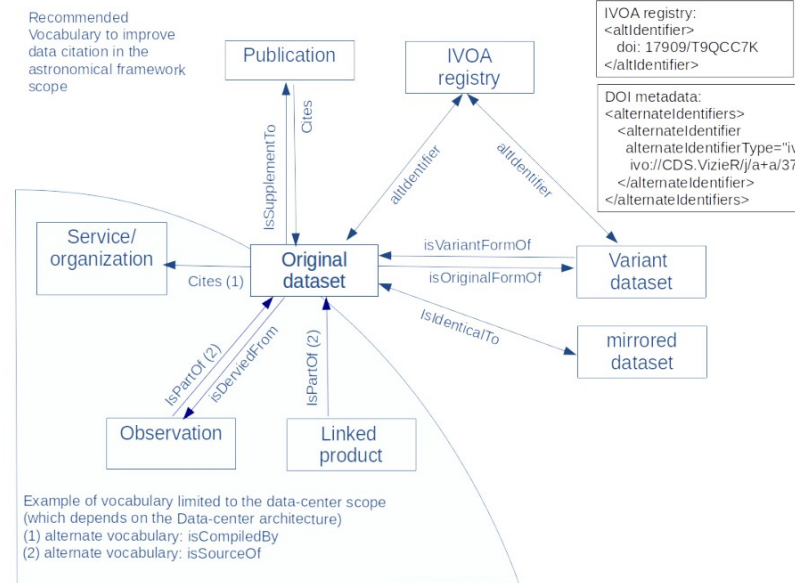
Recommended Vocabulary to improve data citation in the astronomical framework scope

Publication

IVOA registry

IVOA registry:
<altIdentifier>
doi: 17909/T9QCC7K
</altIdentifier>

DOI metadata:
<alternateIdentifiers>
<alternateIdentifier
alternateIdentifierType="iv
ivo://CDS.VizieR/j/a+a/37
</alternateIdentifier>
</alternateIdentifiers>

IsSupplementTo

Cites

altIdentifier

altIdentifier

Service/ organization

Cites (1)

Original dataset

isVariantFormOf

isOriginalFormOf

Variant dataset

IsIdenticalTo

mirrored dataset

IsPartOf (2)

isDervivedFrom

IsPartOf (2)

Observation

Linked product

Example of vocabulary limited to the data-center scope (which depends on the Data-center architecture)
(1) alternate vocabulary: isCompiledBy
(2) alternate vocabulary: isSourceOf